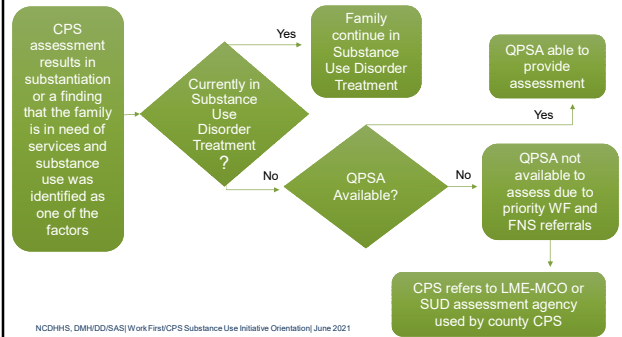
CPS assessment results in substantiation or a finding that the family is in need of services and substance use was identified as one of the factors

Currently in Substance Use Disorder Treatment ?

Yes

Family continue in Substance Use Disorder Treatment

No

QPSA Available?

Yes

QPSA able to provide assessment

No

QPSA not available to assess due to priority WF and FNS referrals

CPS refers to LME-MCO or SUD assessment agency used by county CPS

NCDHHS, DMH/DD/SAS| Work First/CPS Substance Use Initiative Orientation| June 2021